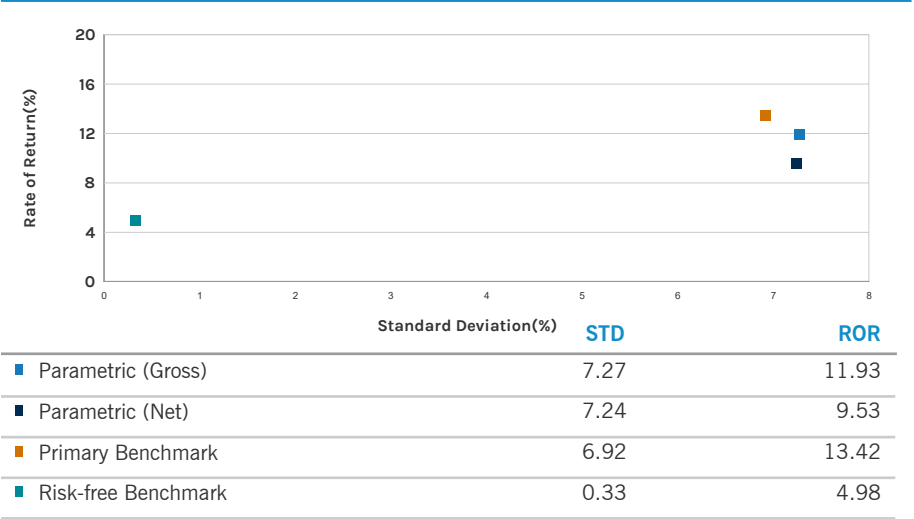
20
16
12
8
4
0
Rate of Return(%)
0 1 2 3 4 5 6 7 8
Standard Deviation(%)

| | STD | ROR |
|---|---|---|
| Parametric (Gross) | 7.27 | 11.93 |
| Parametric (Net) | 7.24 | 9.53 |
| Primary Benchmark | 6.92 | 13.42 |
| Risk-free Benchmark | 0.33 | 4.98 |